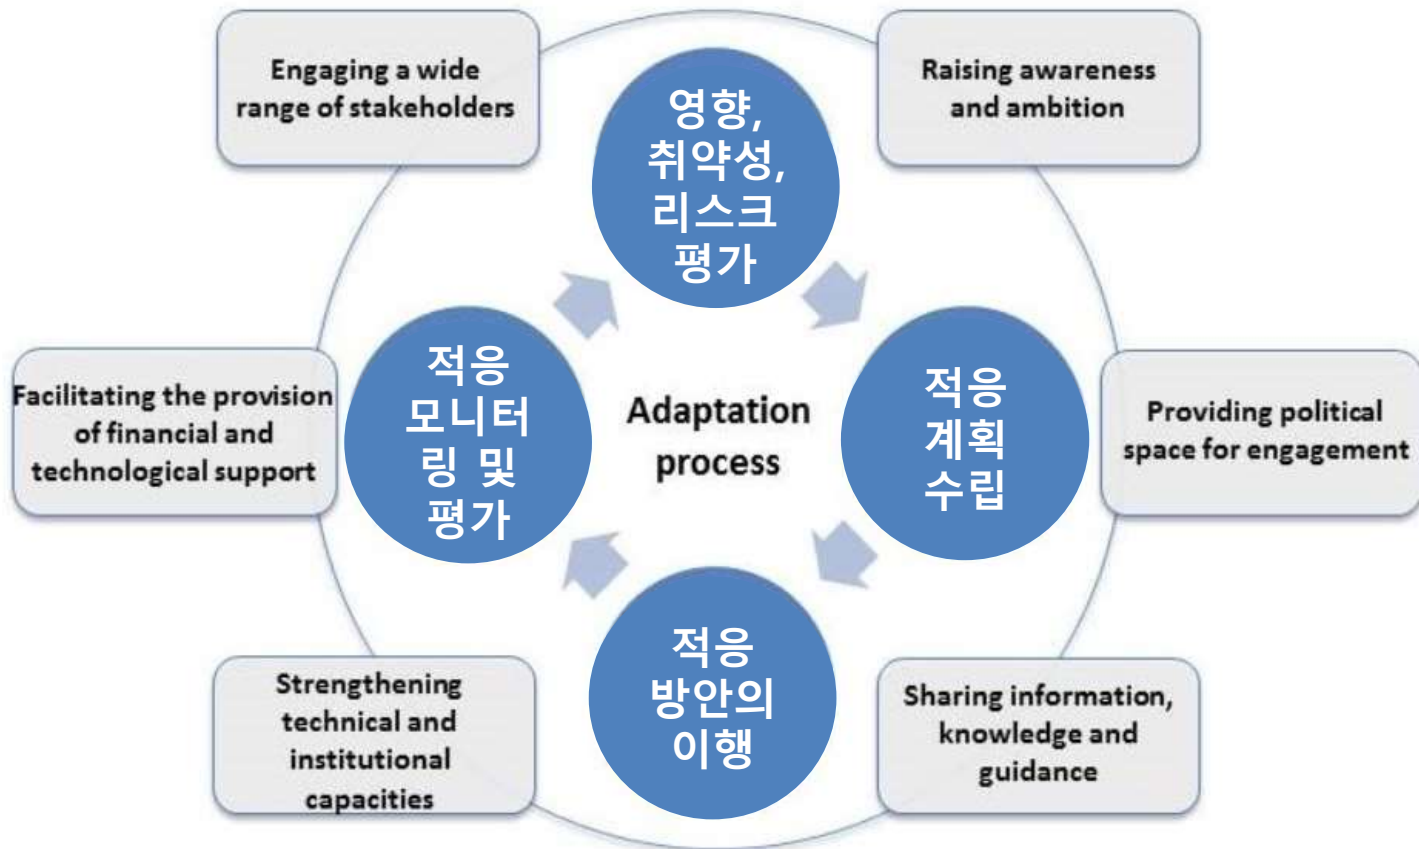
Engaging a wide range of stakeholders

영향, 취약성, 리스크 평가

Raising awareness and ambition

Facilitating the provision of financial and technological support

적응 모니터링 및 평가

Adaptation process

적응 계획 수립

Providing political space for engagement

적응 방안의 이행

Strengthening technical and institutional capacities

Sharing information, knowledge and guidance